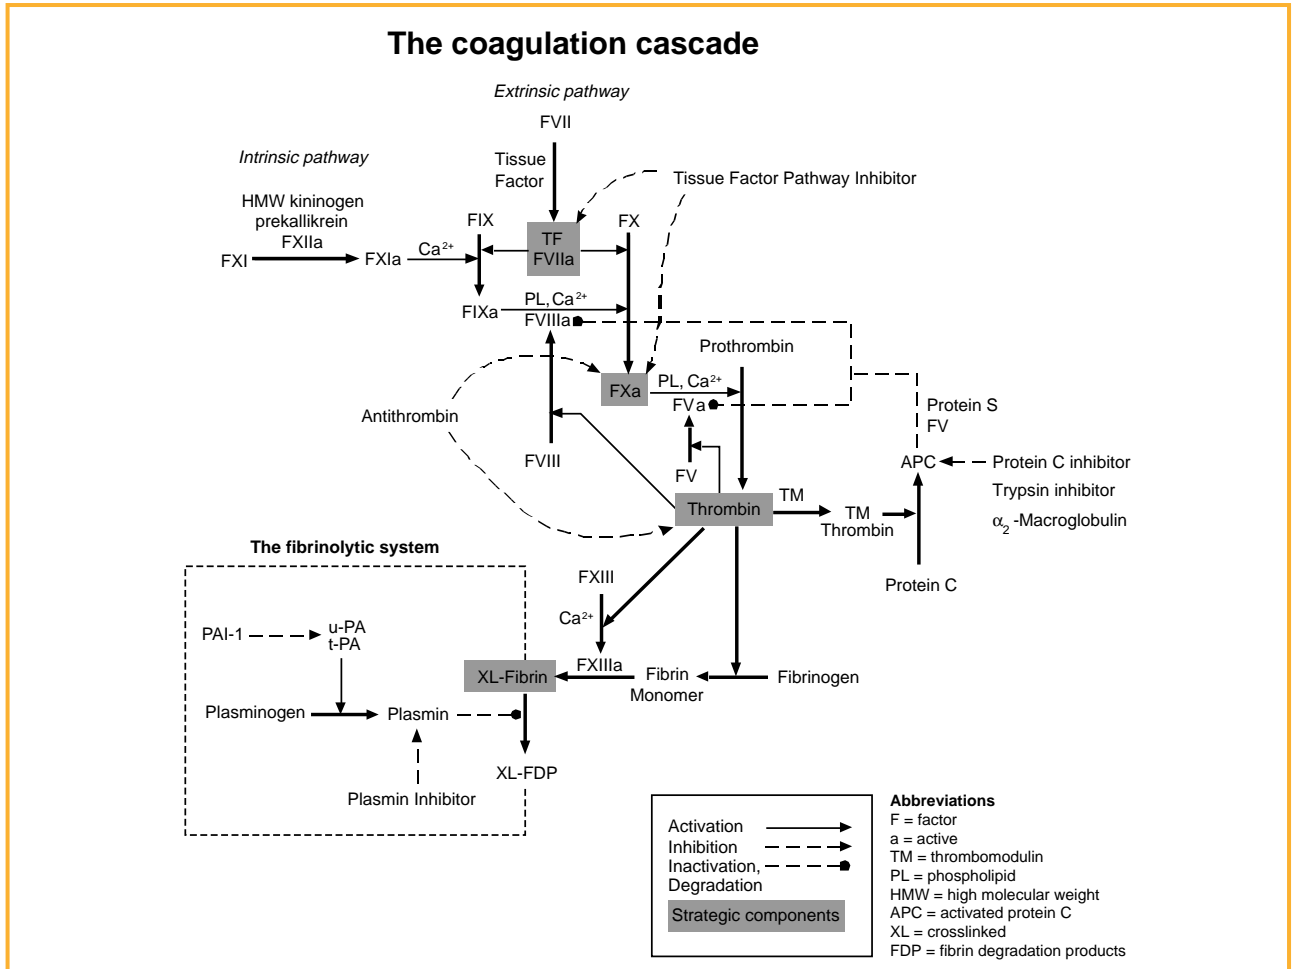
The coagulation cascade

Extrinsic pathway

FVII

Tissue Factor

Tissue Factor Pathway Inhibitor

Intrinsic pathway

HMW kininogen
prekallikrein
FXIIa

FXI

FXIa

$Ca^{2+}$

FIX

TF
FVIIa

FX

FIXa

PL, $Ca^{2+}$

FVIIIa

Prothrombin

FXa

PL, $Ca^{2+}$

FVa

Antithrombin

FVIII

FV

Protein S
FV

APC

Protein C inhibitor

Trypsin inhibitor

$\alpha_2$-Macroglobulin

Thrombin

TM

TM
Thrombin

Protein C

The fibrinolytic system

PAI-1

u-PA
t-PA

Plasminogen

Plasmin

Plasmin Inhibitor

FXIII

$Ca^{2+}$

FXIIIa

XL-Fibrin

Fibrin
Monomer

Fibrinogen

XL-FDP

Activation
Inhibition
Inactivation,
Degradation
Strategic components

Abbreviations
F = factor
a = active
TM = thrombomodulin
PL = phospholipid
HMW = high molecular weight
APC = activated protein C
XL = crosslinked
FDP = fibrin degradation products